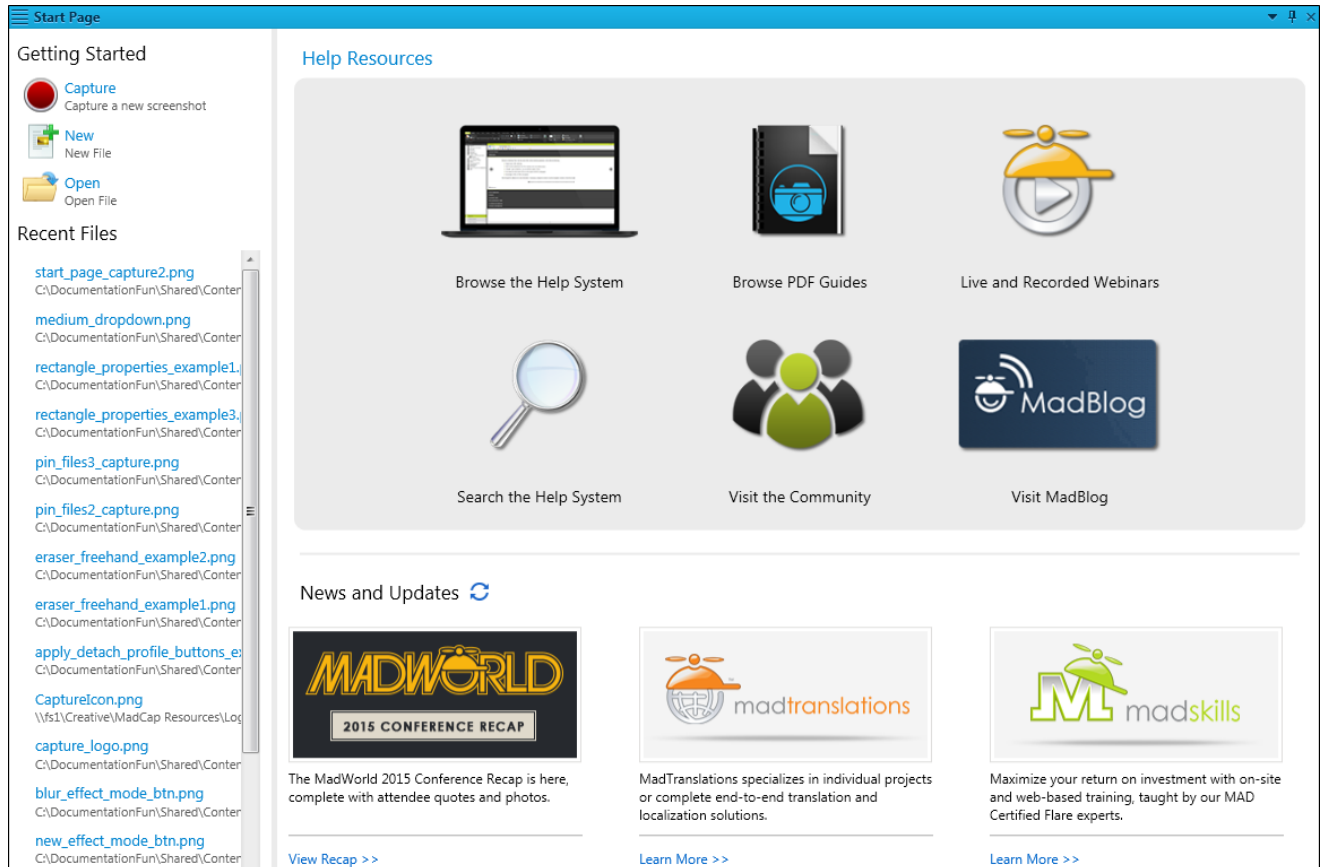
Start Page

Getting Started

Capture
Capture a new screenshot

New
New File

Open
Open File

Recent Files

start_page_capture2.png
C:\DocumentationFun\Shared\Conter

medium_dropdown.png
C:\DocumentationFun\Shared\Conter

rectangle_properties_example1.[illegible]
C:\DocumentationFun\Shared\Conter

rectangle_properties_example3.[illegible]
C:\DocumentationFun\Shared\Conter

pin_files3_capture.png
C:\DocumentationFun\Shared\Conter

pin_files2_capture.png
C:\DocumentationFun\Shared\Conter

eraser_freehand_example2.png
C:\DocumentationFun\Shared\Conter

eraser_freehand_example1.png
C:\DocumentationFun\Shared\Conter

apply_detach_profile_buttons_ex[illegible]
C:\DocumentationFun\Shared\Conter

CaptureIcon.png
\\fs1\Creative\MadCap Resources\Log

capture_logo.png
C:\DocumentationFun\Shared\Conter

blur_effect_mode_btn.png
C:\DocumentationFun\Shared\Conter

new_effect_mode_btn.png
C:\DocumentationFun\Shared\Conter

Help Resources

Browse the Help System

Browse PDF Guides

Live and Recorded Webinars

Search the Help System

Visit the Community

MadBlog

Visit MadBlog

News and Updates

MADWORLD
2015 CONFERENCE RECAP

The MadWorld 2015 Conference Recap is here, complete with attendee quotes and photos.

View Recap >>

madtranslations

MadTranslations specializes in individual projects or complete end-to-end translation and localization solutions.

Learn More >>

madskills

Maximize your return on investment with on-site and web-based training, taught by our MAD Certified Flare experts.

Learn More >>